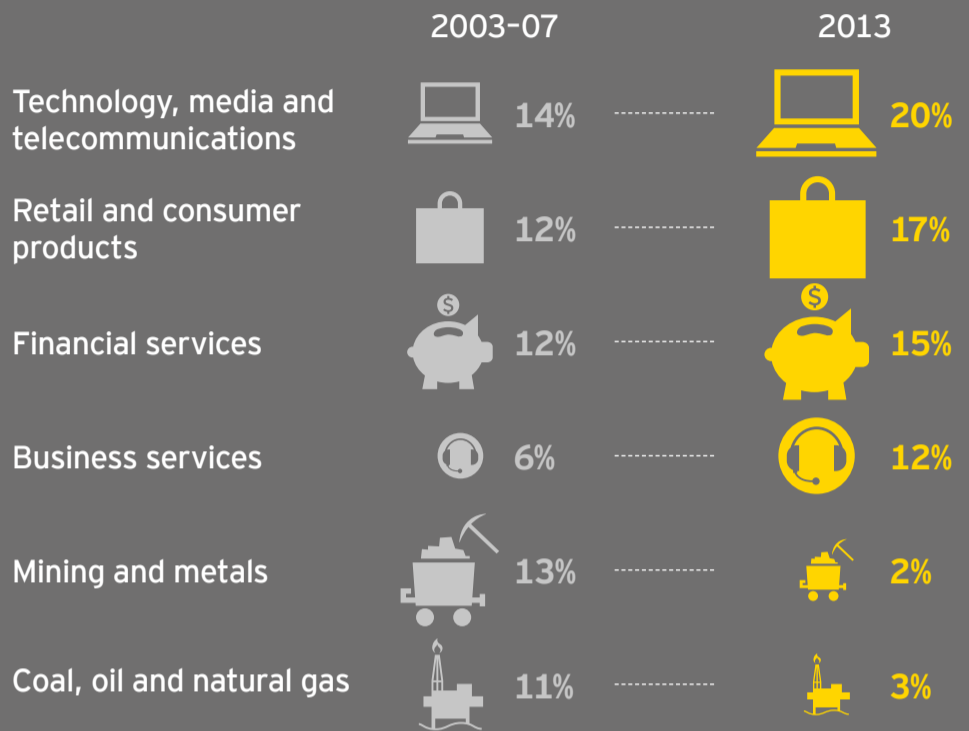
| | 2003–07 | 2013 |
|---|---|---|
| Technology, media and telecommunications | 14% | 20% |
| Retail and consumer products | 12% | 17% |
| Financial services | 12% | 15% |
| Business services | 6% | 12% |
| Mining and metals | 13% | 2% |
| Coal, oil and natural gas | 11% | 3% |